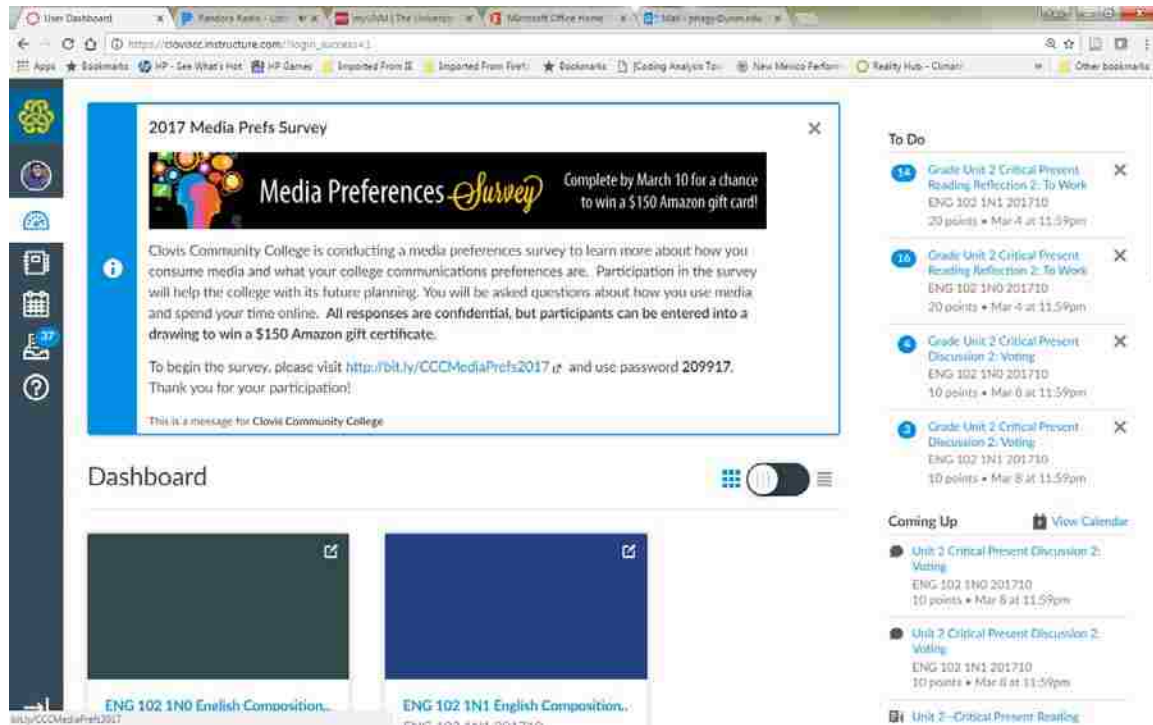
User Dashboard | Pandora Radio - List | myUNM | The University | Microsoft Office Home | Mail - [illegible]

https://clovisccc.instructure.com/?login_success=1

Apps | Bookmarks | HP - See What's Hot | HP Games | Imported From IE | Imported From Firefox | Bookmarks | [Coding Analysis Tool] | New Mexico Perform | Reality Hub - Climate | Other bookmarks

37

2017 Media Prefs Survey

Media Preferences Survey

Complete by March 10 for a chance to win a $150 Amazon gift card!

Clovis Community College is conducting a media preferences survey to learn more about how you consume media and what your college communications preferences are. Participation in the survey will help the college with its future planning. You will be asked questions about how you use media and spend your time online. **All responses are confidential, but participants can be entered into a drawing to win a $150 Amazon gift certificate.**

To begin the survey, please visit http://bit.ly/CCCMediaPrefs2017 and use password **209917.** Thank you for your participation!

This is a message for Clovis Community College

Dashboard

ENG 102 1N0 English Composition..

ENG 102 1N1 English Composition..

To Do

14 Grade Unit 2 Critical Present Reading Reflection 2: To Work
ENG 102 1N1 201710
20 points • Mar 4 at 11:59pm

16 Grade Unit 2 Critical Present Reading Reflection 2: To Work
ENG 102 1N0 201710
20 points • Mar 4 at 11:59pm

4 Grade Unit 2 Critical Present Discussion 2: Voting
ENG 102 1N0 201710
10 points • Mar 8 at 11:59pm

3 Grade Unit 2 Critical Present Discussion 2: Voting
ENG 102 1N1 201710
10 points • Mar 8 at 11:59pm

Coming Up

View Calendar

Unit 2 Critical Present Discussion 2: Voting
ENG 102 1N0 201710
10 points • Mar 8 at 11:59pm

Unit 2 Critical Present Discussion 2: Voting
ENG 102 1N1 201710
10 points • Mar 8 at 11:59pm

Unit 2 Critical Present Reading

bit.ly/CCCMediaPrefs2017